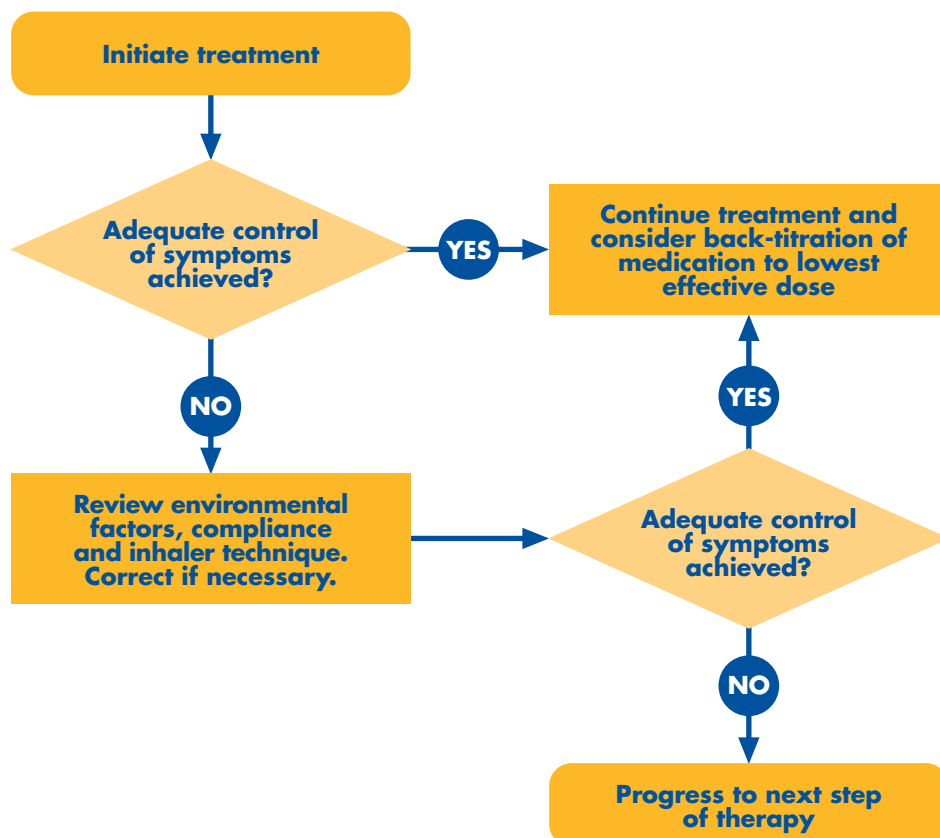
Initiate treatment

Adequate control of symptoms achieved?

YES

Continue treatment and consider back-titration of medication to lowest effective dose

NO

YES

Review environmental factors, compliance and inhaler technique. Correct if necessary.

Adequate control of symptoms achieved?

NO

Progress to next step of therapy